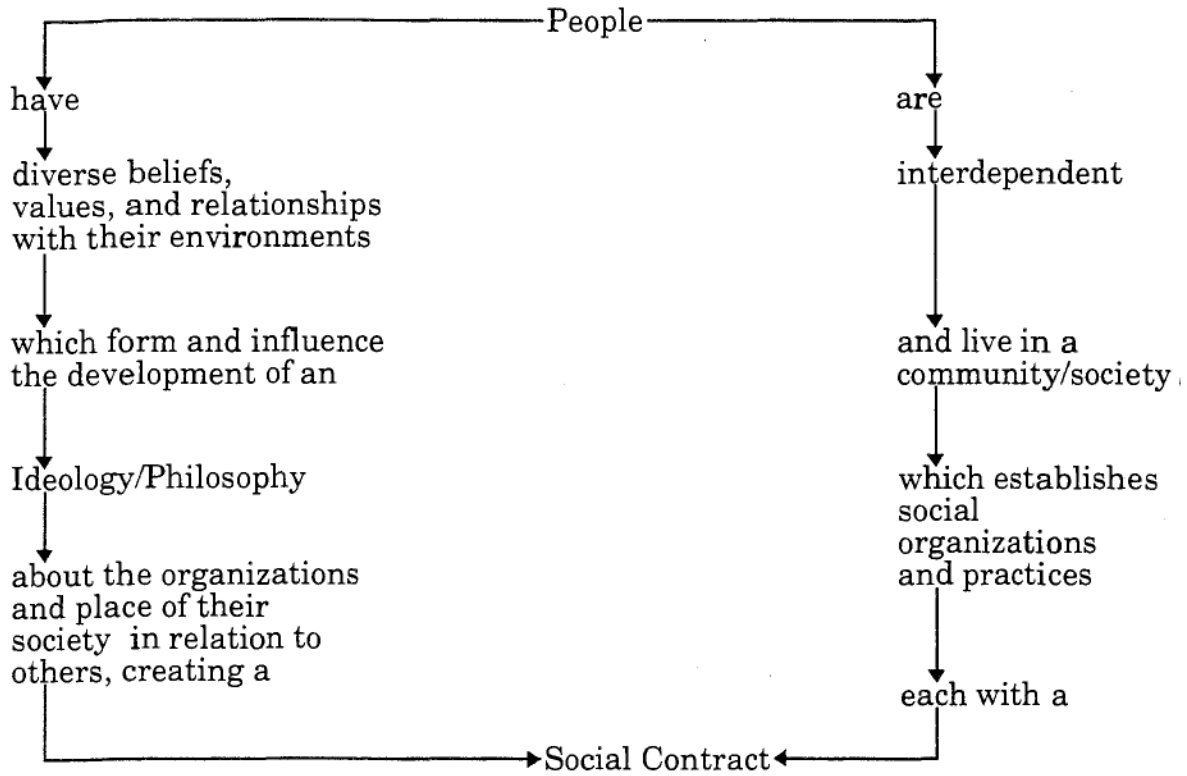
People

have

diverse beliefs, values, and relationships with their environments

which form and influence the development of an

Ideology/Philosophy

about the organizations and place of their society in relation to others, creating a

are

interdependent

and live in a community/society

which establishes social organizations and practices

each with a

Social Contract